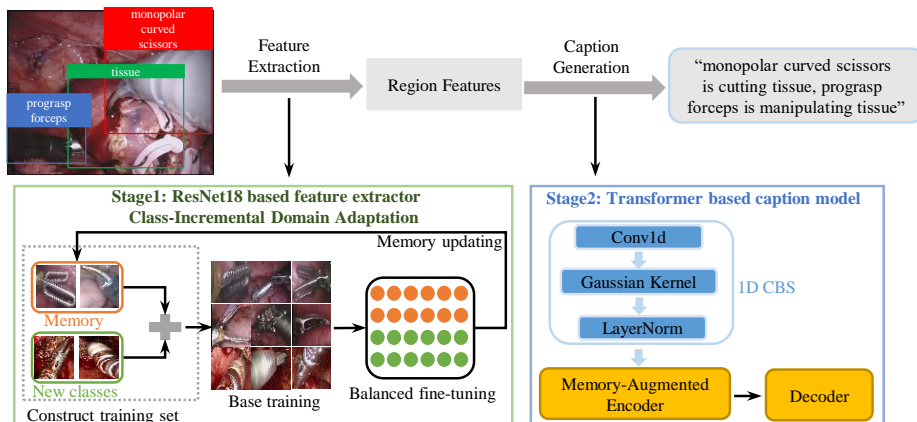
monopolar curved scissors

tissue

prograsp forceps

Feature Extraction

Region Features

Caption Generation

"monopolar curved scissors is cutting tissue, prograsp forceps is manipulating tissue"

Stage1: ResNet18 based feature extractor
Class-Incremental Domain Adaptation

Memory updating

Memory

New classes

Construct training set

Base training

Balanced fine-tuning

Stage2: Transformer based caption model

Conv1d

Gaussian Kernel

LayerNorm

1D CBS

Memory-Augmented Encoder

Decoder